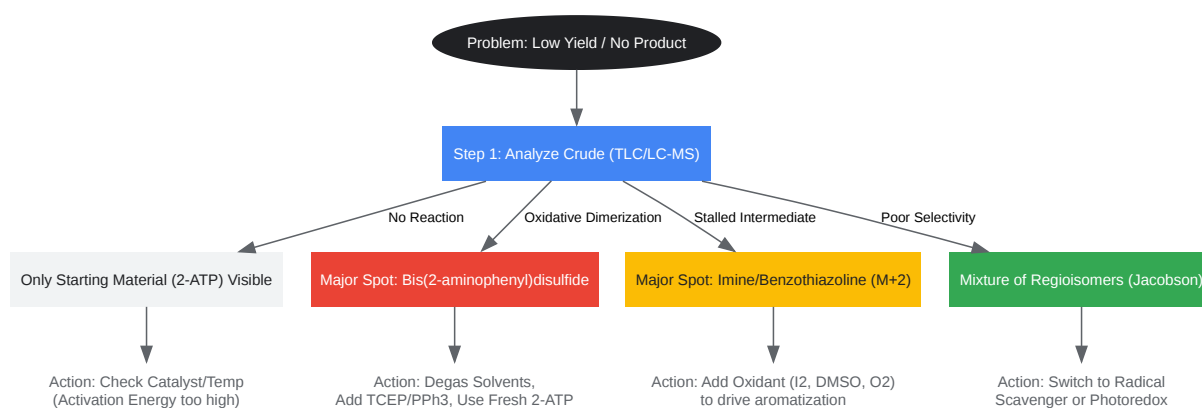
Problem: Low Yield / No Product

Step 1: Analyze Crude (TLC/LC-MS)

No Reaction

Oxidative Dimerization

Stalled Intermediate

Poor Selectivity

Only Starting Material (2-ATP) Visible

Major Spot: Bis(2-aminophenyl)disulfide

Major Spot: Imine/Benzothiazoline (M+2)

Mixture of Regioisomers (Jacobson)

Action: Check Catalyst/Temp (Activation Energy too high)

Action: Degas Solvents, Add TCEP/PPh3, Use Fresh 2-ATP

Action: Add Oxidant (I2, DMSO, O2) to drive aromatization

Action: Switch to Radical Scavenger or Photoredox